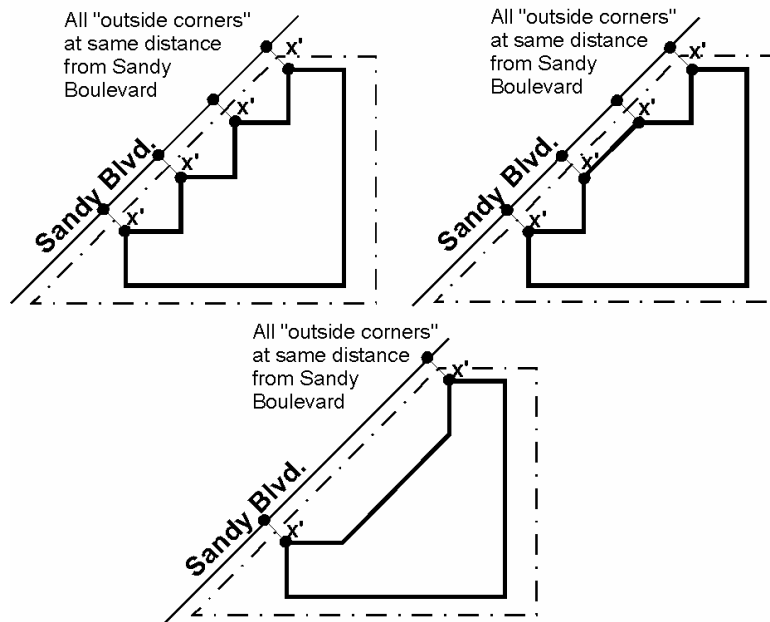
All "outside corners" at same distance from Sandy Boulevard

x'

x'

x'

x'

Sandy Blvd.

All "outside corners" at same distance from Sandy Boulevard

x'

x'

x'

x'

Sandy Blvd.

All "outside corners" at same distance from Sandy Boulevard

x'

x'

Sandy Blvd.